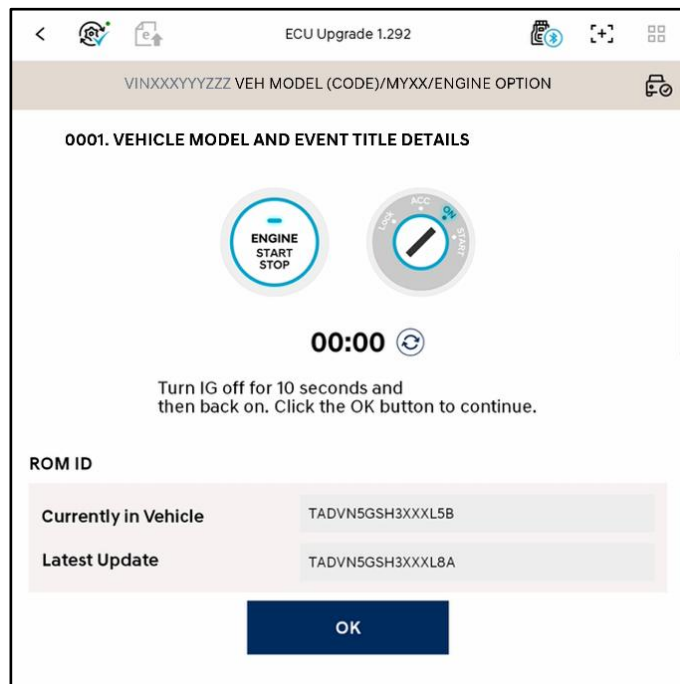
<

ECU Upgrade 1.292

VINXXXYYYZZZ VEH MODEL (CODE)/MYXX/ENGINE OPTION

0001. VEHICLE MODEL AND EVENT TITLE DETAILS

ENGINE START STOP

LOCK ACC ON START

00:00

Turn IG off for 10 seconds and then back on. Click the OK button to continue.

ROM ID

| Currently in Vehicle | TADVN5GSH3XXXL5B |
|---|---|
| Latest Update | TADVN5GSH3XXXL8A |

OK